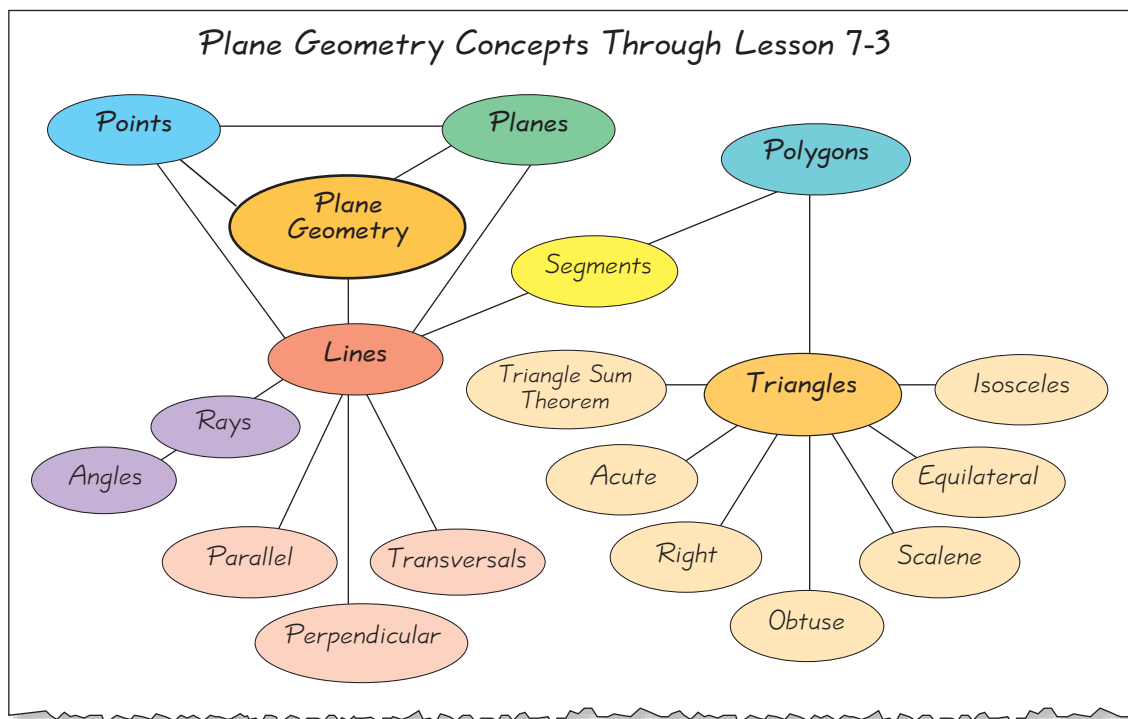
Plane Geometry Concepts Through Lesson 7-3

Points

Planes

Plane Geometry

Polygons

Segments

Lines

Triangle Sum Theorem

Triangles

Isosceles

Rays

Angles

Acute

Equilateral

Parallel

Transversals

Right

Scalene

Perpendicular

Obtuse